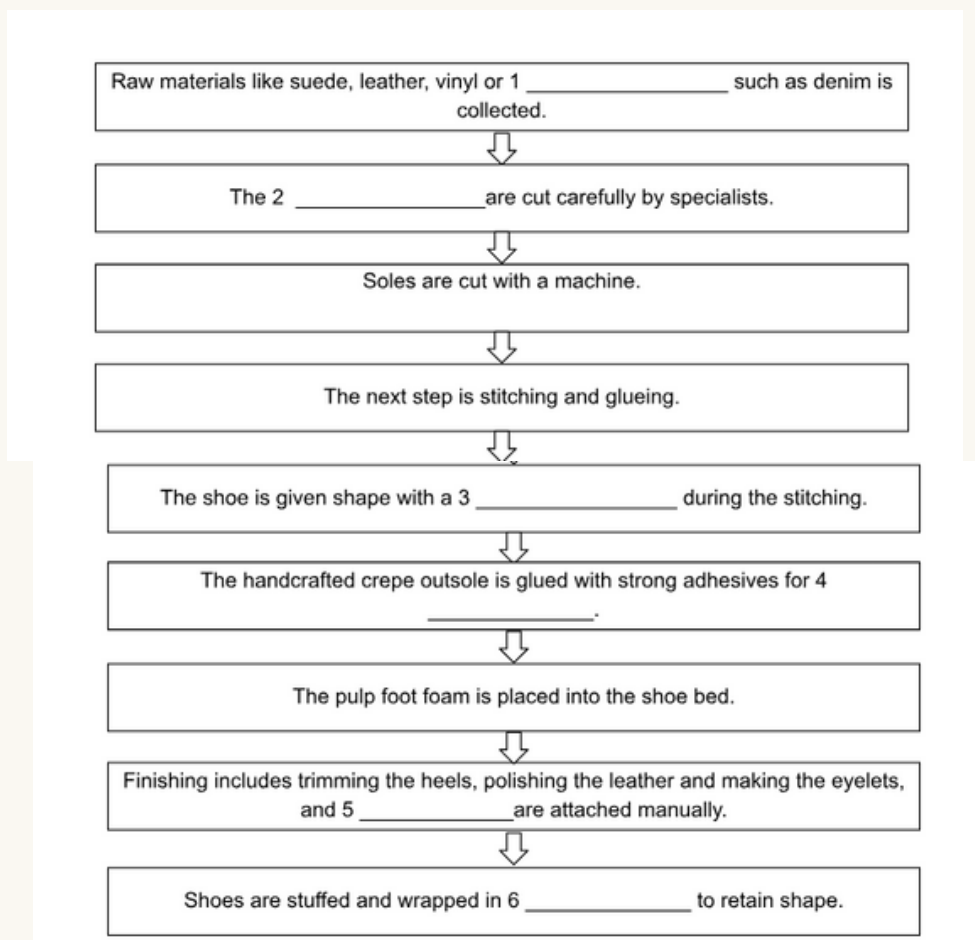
Raw materials like suede, leather, vinyl or 1 ________________ such as denim is collected.

The 2 ________________ are cut carefully by specialists.

Soles are cut with a machine.

The next step is stitching and glueing.

The shoe is given shape with a 3 ________________ during the stitching.

The handcrafted crepe outsole is glued with strong adhesives for 4 ____________.

The pulp foot foam is placed into the shoe bed.

Finishing includes trimming the heels, polishing the leather and making the eyelets, and 5 ____________ are attached manually.

Shoes are stuffed and wrapped in 6 ____________ to retain shape.